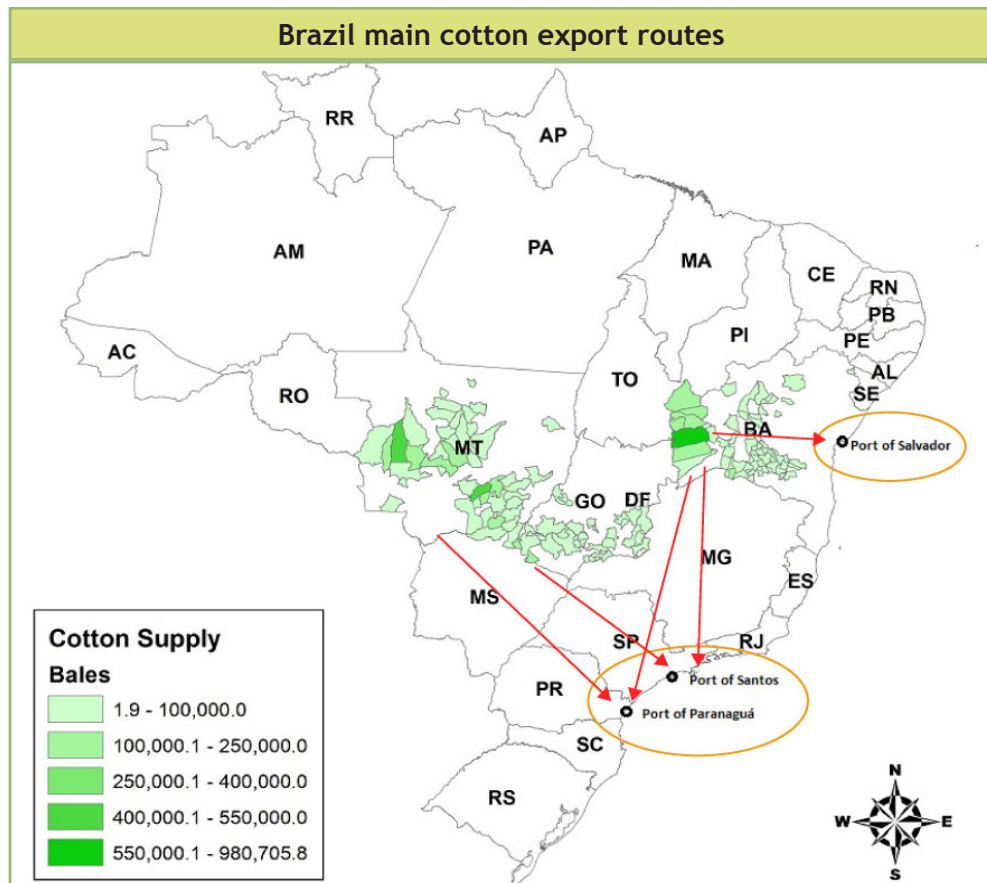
Brazil main cotton export routes

RR
AP
AM
PA
MA
CE
RN
PB
PE
AL
SE
PI
AC
RO
TO
MT
BA
Port of Salvador
GO
DF
MG
ES
MS
SP
RJ
Port of Santos
PR
Port of Paranaguá
SC
RS

Cotton Supply
Bales
1.9 - 100,000.0
100,000.1 - 250,000.0
250,000.1 - 400,000.0
400,000.1 - 550,000.0
550,000.1 - 980,705.8

N
W
E
S